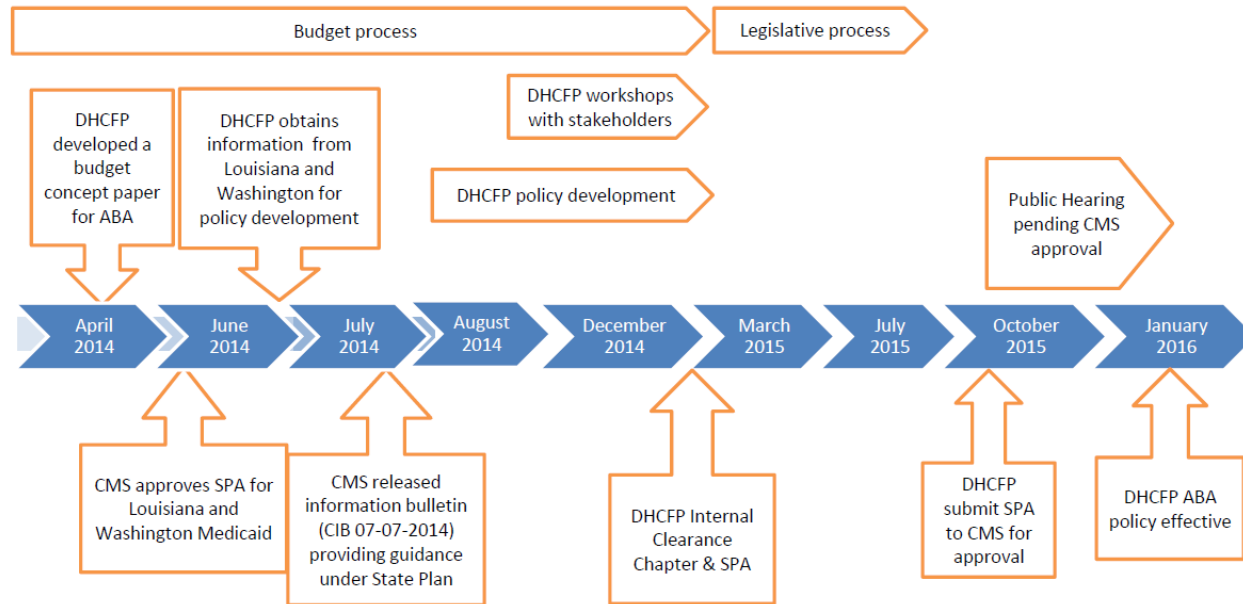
Budget process

Legislative process

DHCFP workshops with stakeholders

DHCFP policy development

DHCFP developed a budget concept paper for ABA

DHCFP obtains information from Louisiana and Washington for policy development

Public Hearing pending CMS approval

April 2014

June 2014

July 2014

August 2014

December 2014

March 2015

July 2015

October 2015

January 2016

CMS approves SPA for Louisiana and Washington Medicaid

CMS released information bulletin (CIB 07-07-2014) providing guidance under State Plan

DHCFP Internal Clearance Chapter & SPA

DHCFP submit SPA to CMS for approval

DHCFP ABA policy effective